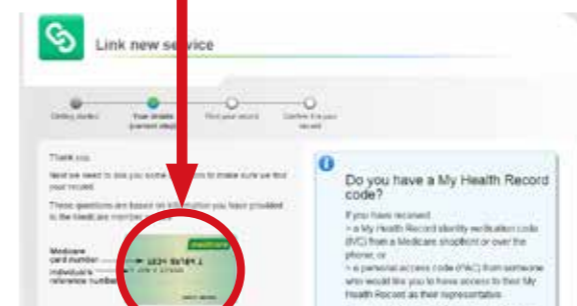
Link new service

Getting started

Your details (current step)

Find your record

Confirm it is your record

Thank you

Next we need to ask you some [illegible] to make sure we find your record.

These questions are based on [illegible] you have provided to the Medicare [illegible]

Medicare card number

Individual's reference number

medicare

Do you have a My Health Record code?

If you have received:

• a My Health Record identity verification code (IVC) from a Medicare shopfront or over the phone, or

• a personal access code (PAC) from someone who would like you to have access to their My Health Record as their representative